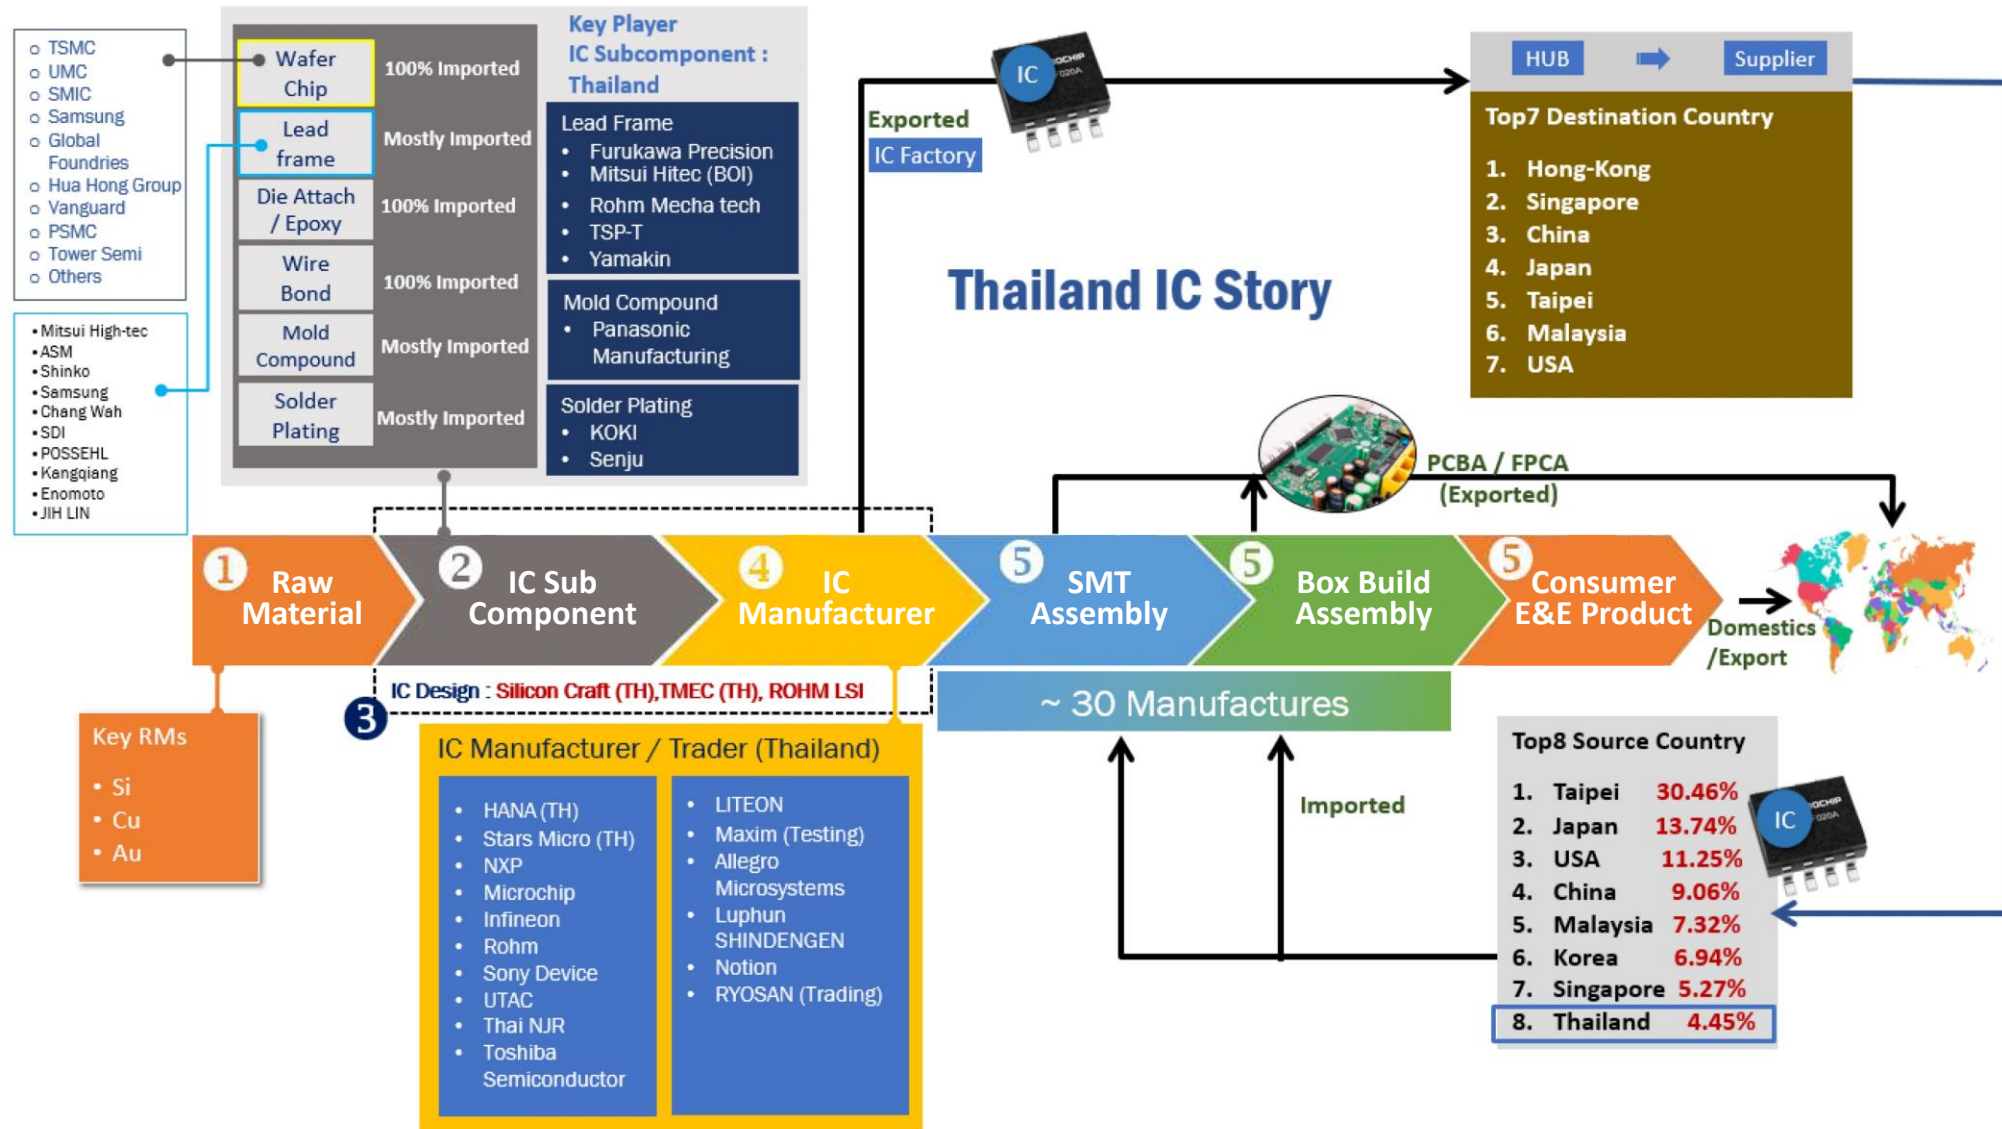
- TSMC
- UMC
- SMIC
- Samsung
- Global Foundries
- Hua Hong Group
- Vanguard
- PSMC
- Tower Semi
- Others

- Mitsui High-tec
- ASM
- Shinko
- Samsung
- Chang Wah
- SDI
- POSSEHL
- Kangqiang
- Enomoto
- JIH LIN

| | |
|---|---|
| Wafer Chip | 100% Imported |
| Lead frame | Mostly Imported |
| Die Attach / Epoxy | 100% Imported |
| Wire Bond | 100% Imported |
| Mold Compound | Mostly Imported |
| Solder Plating | Mostly Imported |

Key Player IC Subcomponent : Thailand

Lead Frame
- Furukawa Precision
- Mitsui Hitec (BOI)
- Rohm Mecha tech
- TSP-T
- Yamakin

Mold Compound
- Panasonic Manufacturing

Solder Plating
- KOKI
- Senju

Exported
IC Factory
IC

HUB Supplier

Top7 Destination Country
1. Hong-Kong
2. Singapore
3. China
4. Japan
5. Taipei
6. Malaysia
7. USA

Thailand IC Story

PCBA / FPCA (Exported)

1 Raw Material
2 IC Sub Component
4 IC Manufacturer
5 SMT Assembly
5 Box Build Assembly
5 Consumer E&E Product

Domestics /Export

IC Design : Silicon Craft (TH),TMEC (TH), ROHM LSI
3

~ 30 Manufactures

Key RMs
- Si
- Cu
- Au

IC Manufacturer / Trader (Thailand)
- HANA (TH)
- Stars Micro (TH)
- NXP
- Microchip
- Infineon
- Rohm
- Sony Device
- UTAC
- Thai NJR
- Toshiba Semiconductor

- LITEON
- Maxim (Testing)
- Allegro Microsystems
- Luphun SHINDENGEN
- Notion
- RYOSAN (Trading)

Imported

Top8 Source Country
1. Taipei 30.46%
2. Japan 13.74%
3. USA 11.25%
4. China 9.06%
5. Malaysia 7.32%
6. Korea 6.94%
7. Singapore 5.27%
8. Thailand 4.45%

IC